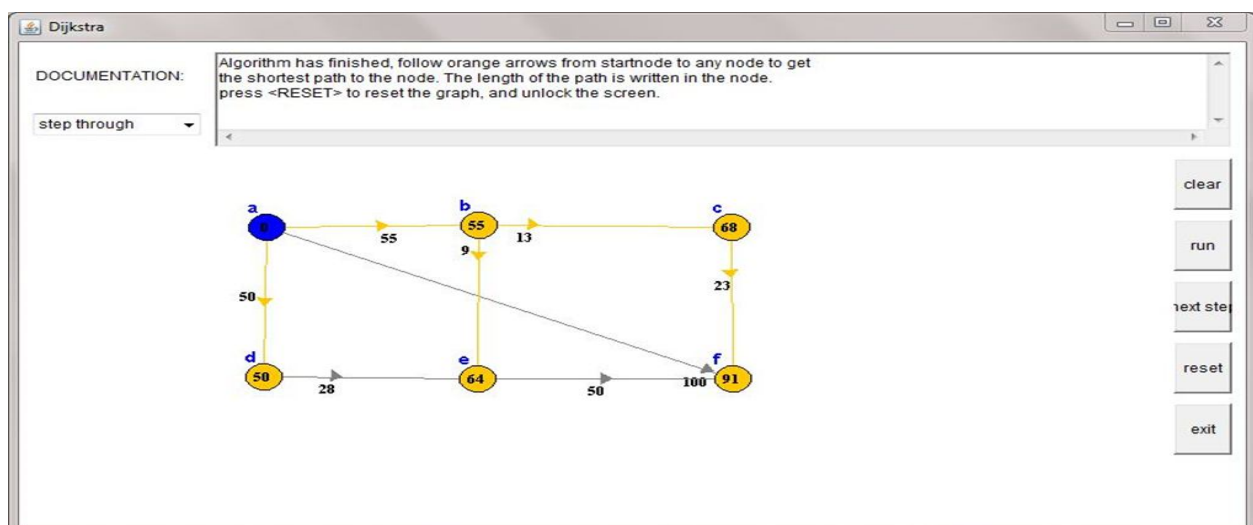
Dijkstra

DOCUMENTATION:

step through

Algorithm has finished, follow orange arrows from startnode to any node to get the shortest path to the node. The length of the path is written in the node.
press <RESET> to reset the graph, and unlock the screen.

clear

run

next step

reset

exit

a
0
55
b
55
13
c
68
9
50
23
d
50
28
e
64
50
100
f
91